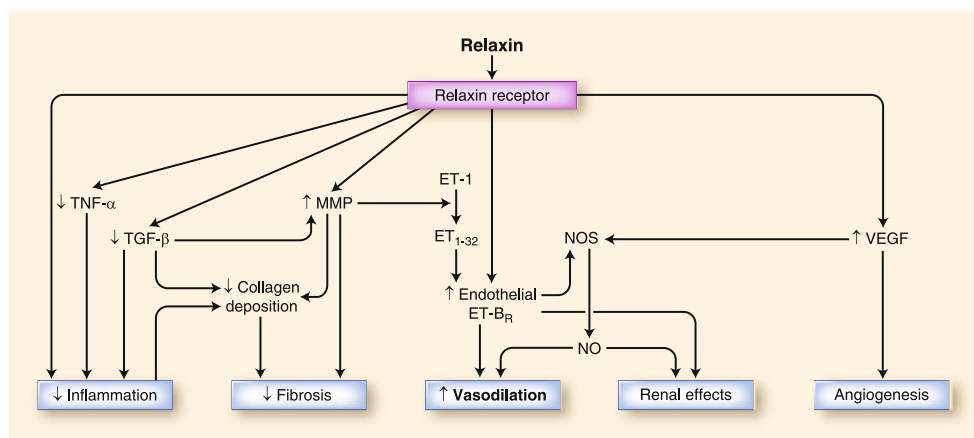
Relaxin

Relaxin receptor

↓ TNF-$\alpha$

↓ TGF-$\beta$

↑ MMP

ET-1

ET$_{1-32}$

NOS

↑ VEGF

↓ Collagen deposition

↑ Endothelial ET-B$_R$

NO

↓ Inflammation

↓ Fibrosis

↑ Vasodilation

Renal effects

Angiogenesis